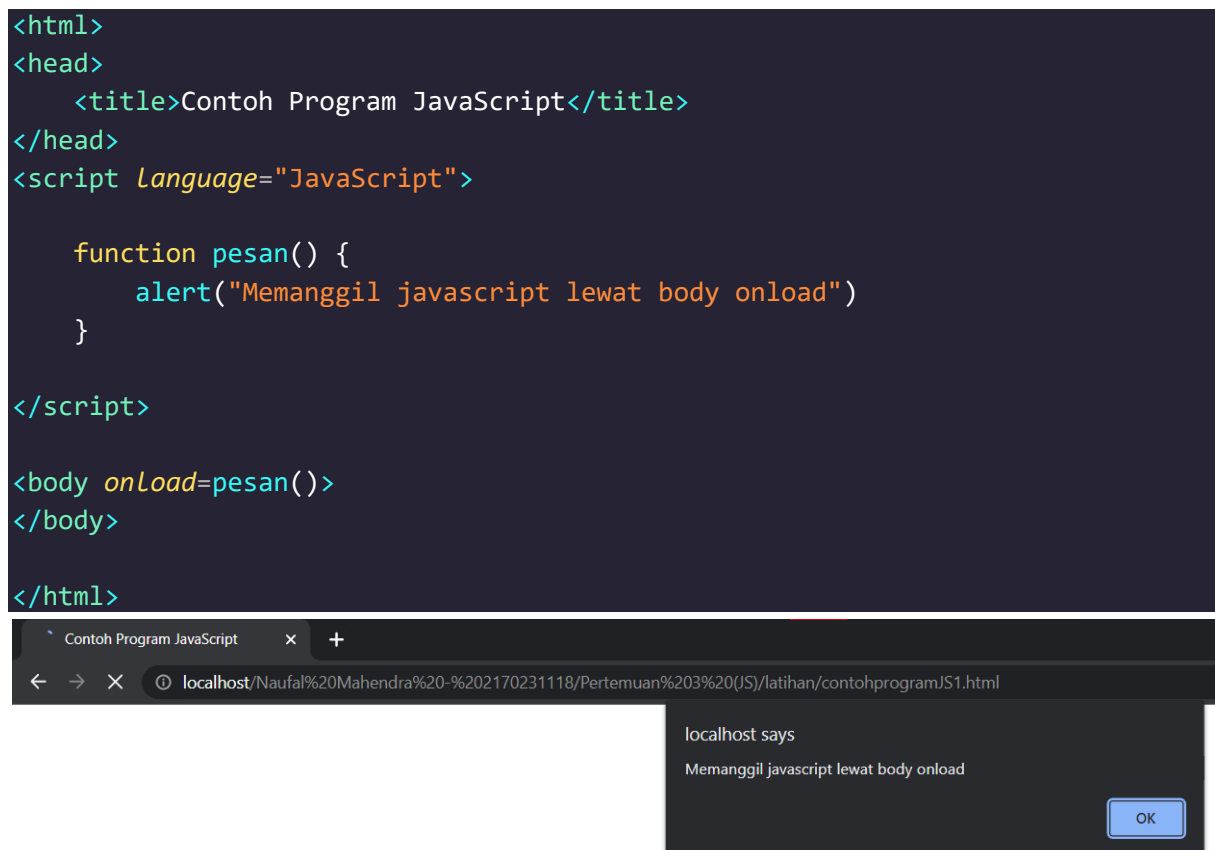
<html>
<head>
    <title>Contoh Program JavaScript</title>
</head>
<script language="JavaScript">

    function pesan() {
        alert("Memanggil javascript lewat body onload")
    }

</script>

<body onload=pesan()>
</body>

</html>

Contoh Program JavaScript ×
+

localhost/Naufal%20Mahendra%20-%202170231118/Pertemuan%203%20(JS)/latihan/contohprogramJS1.html

localhost says

Memanggil javascript lewat body onload

OK